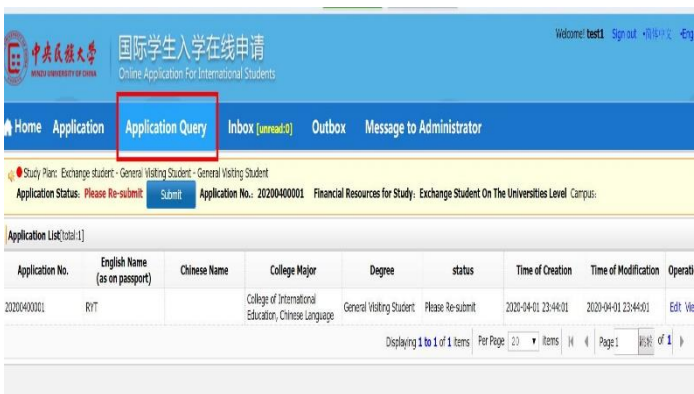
中央民族大学 MINZU UNIVERSITY OF CHINA

国际学生入学在线申请
Online Application For International Students

Welcome! test1 Sign out •简体中文 •Eng

Home Application Application Query Inbox [unread:0] Outbox Message to Administrator

Study Plan: Exchange student - General Visiting Student - General Visiting Student
Application Status: Please Re-submit Submit Application No.: 20200400001 Financial Resources for Study: Exchange Student On The Universities Level Campus:

Application List[total:1]

| Application No. | English Name (as on passport) | Chinese Name | College Major | Degree | status | Time of Creation | Time of Modification | Operati |
|---|---|---|---|---|---|---|---|---|
| 20200400001 | RYT | | College of International Education, Chinese Language | General Visiting Student | Please Re-submit | 2020-04-01 23:44:01 | 2020-04-01 23:44:01 | Edit Vie |

Displaying 1 to 1 of 1 items Per Page 20 items Page 1 of 1